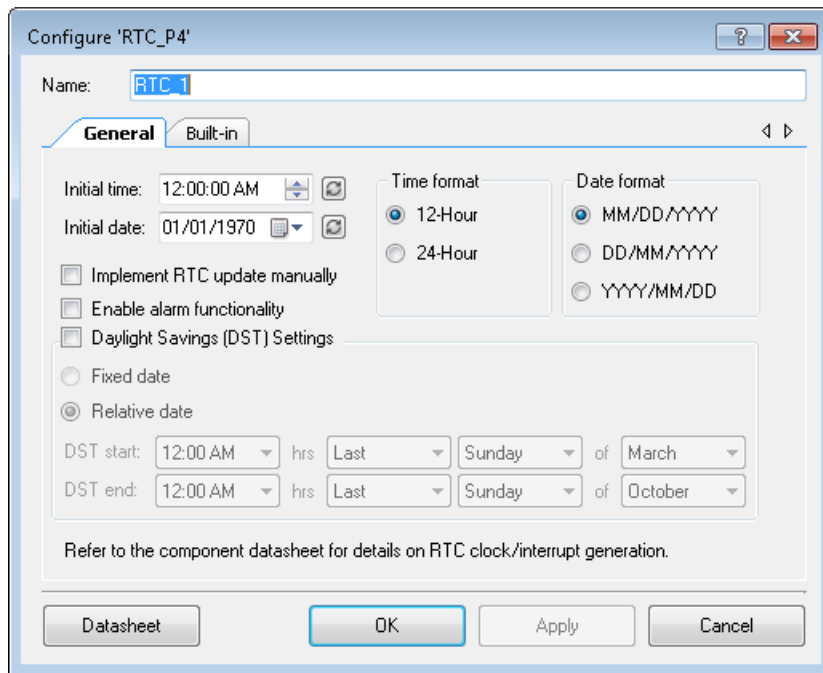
Configure 'RTC_P4'

?

Name: RTC_1

General Built-in

Initial time: 12:00:00 AM

Initial date: 01/01/1970

Implement RTC update manually

Enable alarm functionality

Daylight Savings (DST) Settings

Time format

12-Hour

24-Hour

Date format

MM/DD/YYYY

DD/MM/YYYY

YYYY/MM/DD

Fixed date

Relative date

| DST start: | 12:00 AM | hrs | Last | Sunday | of | March |
|---|---|---|---|---|---|---|
| DST end: | 12:00 AM | hrs | Last | Sunday | of | October |

Refer to the component datasheet for details on RTC clock/interrupt generation.

Datasheet

OK

Apply

Cancel